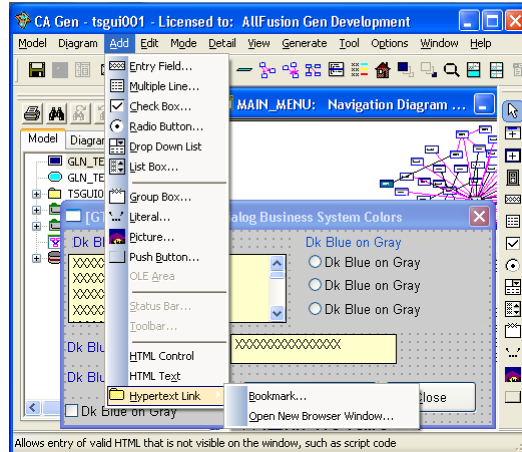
CA Gen - tsgui001 - Licensed to: AllFusion Gen Development

Model Diagram Add Edit Mode Detail View Generate Tool Options Window Help

Entry Field...
Multiple Line...
Check Box...
Radio Button...
Drop Down List
List Box...
Group Box...
Literal...
Picture...
Push Button...
OLE Area
Status Bar...
Toolbar...
HTML Control
HTML Text
Hypertext Link

Bookmark...
Open New Browser Window...

MAIN_MENU: Navigation Diagram

Model Diagra

GLN_TE
GLN_TE
TSGUI0

[G] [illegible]alog Business System Colors

Dk Blu
XXXX
XXXX
XXXX
XXXX

Dk Blue on Gray
Dk Blue on Gray
Dk Blue on Gray
Dk Blue on Gray

Dk Blu
XXXXXXXXXXXXXXXX
Dk Blu
Dk Blue on Gray
lose

Allows entry of valid HTML that is not visible on the window, such as script code